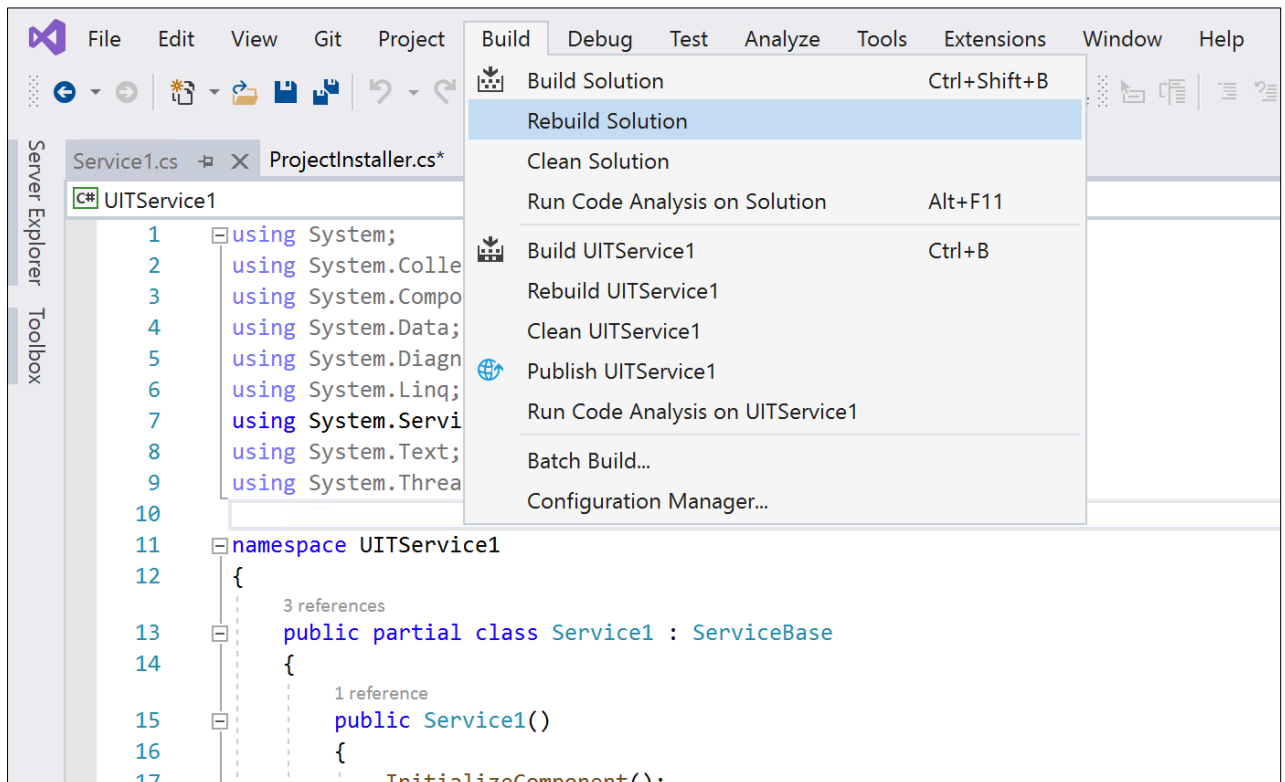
File Edit View Git Project Build Debug Test Analyze Tools Extensions Window Help

Server Explorer Toolbox

Service1.cs ProjectInstaller.cs*

C# UITService1

| Build Solution | Ctrl+Shift+B |
|---|---|
| Rebuild Solution | |
| Clean Solution | |
| Run Code Analysis on Solution | Alt+F11 |
| Build UITService1 | Ctrl+B |
| Rebuild UITService1 | |
| Clean UITService1 | |
| Publish UITService1 | |
| Run Code Analysis on UITService1 | |
| Batch Build... | |
| Configuration Manager... | |

1 using System;
2 using System.Colle
3 using System.Compo
4 using System.Data;
5 using System.Diagn
6 using System.Linq;
7 using System.Servi
8 using System.Text;
9 using System.Threa
10
11 namespace UITService1
12 {
3 references
13 public partial class Service1 : ServiceBase
14 {
1 reference
15 public Service1()
16 {
17 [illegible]